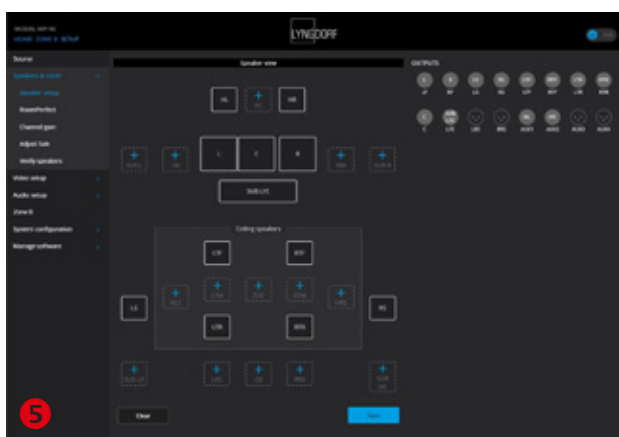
HOME ZONE B SETUP

LYNGDORF

Source
Speakers & room
Speaker setup
RoomPerfect
Channel gain
Adjust lips
Verify speakers
Video setup
Audio setup
Zone B
System configuration
Manage software

Speaker view

FL
FC
FR
L
C
R
SUB LFE

Ceiling speakers

LTF
RTF
LTM
RTM
LTR
RTR
LS
RS

OUTPUTS

Clear
Save

5